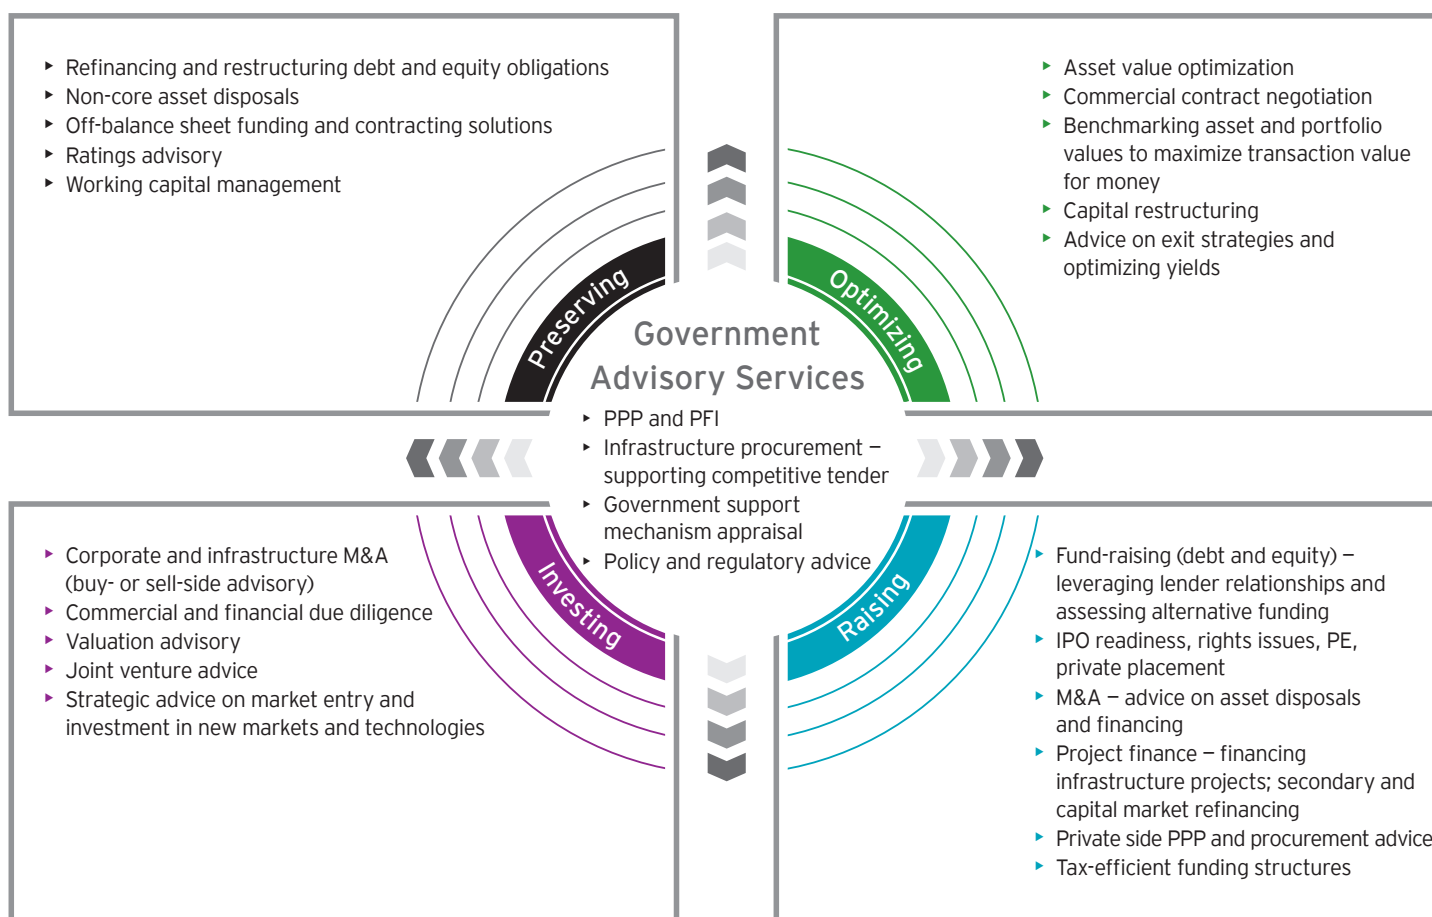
- Refinancing and restructuring debt and equity obligations
- Non-core asset disposals
- Off-balance sheet funding and contracting solutions
- Ratings advisory
- Working capital management

- Asset value optimization
- Commercial contract negotiation
- Benchmarking asset and portfolio values to maximize transaction value for money
- Capital restructuring
- Advice on exit strategies and optimizing yields

Preserving

Optimizing

Government Advisory Services

- PPP and PFI
- Infrastructure procurement – supporting competitive tender
- Government support mechanism appraisal
- Policy and regulatory advice

Investing

Raising

- Corporate and infrastructure M&A (buy- or sell-side advisory)
- Commercial and financial due diligence
- Valuation advisory
- Joint venture advice
- Strategic advice on market entry and investment in new markets and technologies

- Fund-raising (debt and equity) – leveraging lender relationships and assessing alternative funding
- IPO readiness, rights issues, PE, private placement
- M&A – advice on asset disposals and financing
- Project finance – financing infrastructure projects; secondary and capital market refinancing
- Private side PPP and procurement advice
- Tax-efficient funding structures